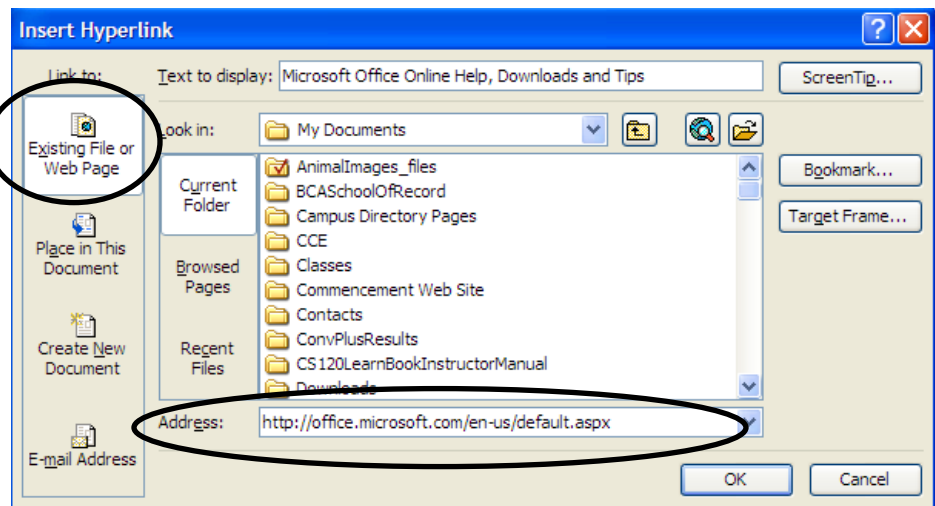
Insert Hyperlink

Link to:

Existing File or Web Page

Place in This Document

Create New Document

E-mail Address

Text to display: Microsoft Office Online Help, Downloads and Tips

ScreenTip...

Look in: My Documents

Current Folder

Browsed Pages

Recent Files

AnimalImages_files
BCASchoolOfRecord
Campus Directory Pages
CCE
Classes
Commencement Web Site
Contacts
ConvPlusResults
CS120LearnBookInstructorManual
Downloads

Bookmark...

Target Frame...

Address: http://office.microsoft.com/en-us/default.aspx

OK

Cancel